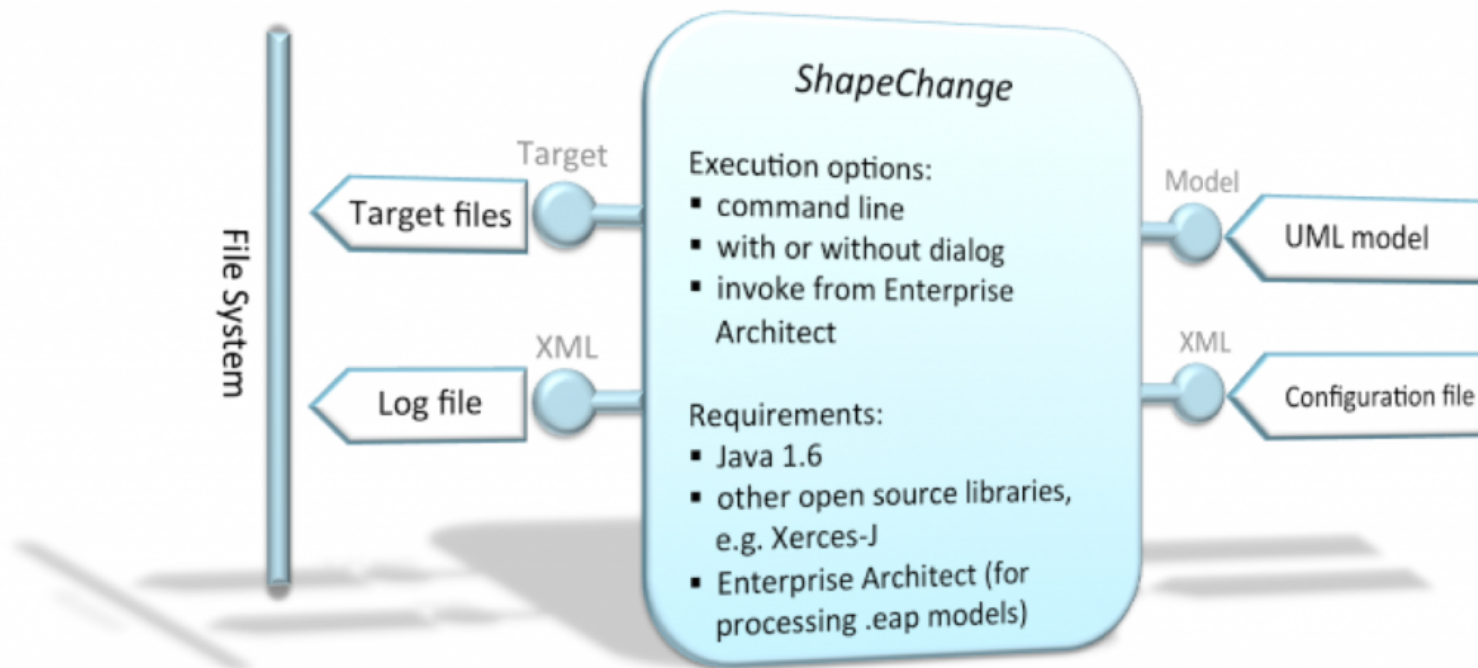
File System

Target

Target files

XML

Log file

ShapeChange

Execution options:
- command line
- with or without dialog
- invoke from Enterprise Architect

Requirements:
- Java 1.6
- other open source libraries, e.g. Xerces-J
- Enterprise Architect (for processing .eap models)

Model

UML model

XML

Configuration file